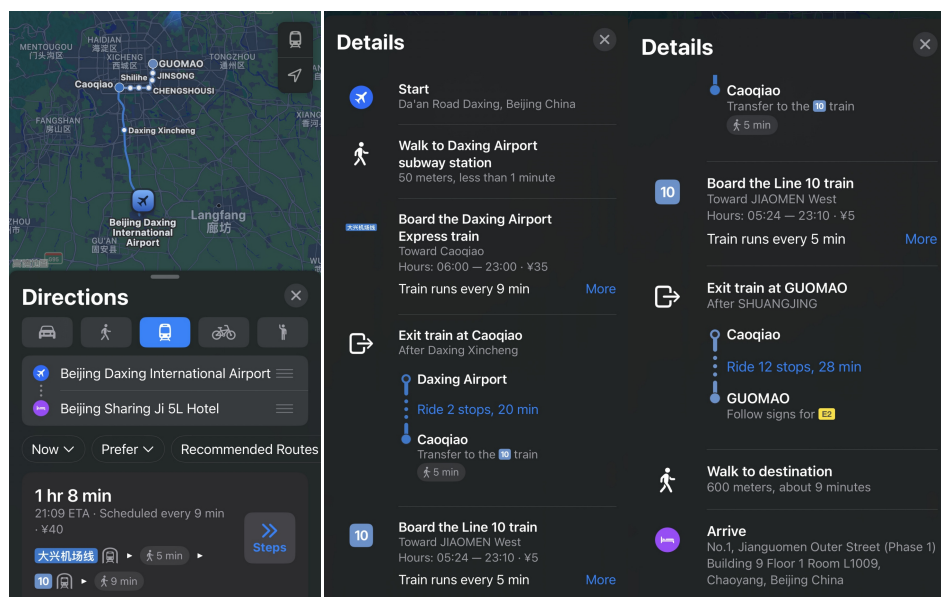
HAIDIAN
海淀区
MENTOUGOU
门头沟区
XICHENG
西城区
GUOMAO
JINSONG
TONGZHOU
通州区
Shilihe
Caoqiao
CHENGSHOUSI
FANGSHAN
房山区
Daxing Xincheng
Beijing Daxing International Airport
Langfang
廊坊
GU'AN
固安县
高德地图

Directions

Beijing Daxing International Airport
Beijing Sharing Ji 5L Hotel

Now
Prefer
Recommended Routes

1 hr 8 min
21:09 ETA · Scheduled every 9 min · ¥40
大兴机场线 5 min
10 9 min
Steps

Details

Start
Da'an Road Daxing, Beijing China

Walk to Daxing Airport subway station
50 meters, less than 1 minute

大兴机场线
Board the Daxing Airport Express train
Toward Caoqiao
Hours: 06:00 — 23:00 · ¥35
Train runs every 9 min
More

Exit train at Caoqiao
After Daxing Xincheng
Daxing Airport
Ride 2 stops, 20 min
Caoqiao
Transfer to the 10 train
5 min

10
Board the Line 10 train
Toward JIAOMEN West
Hours: 05:24 — 23:10 · ¥5
Train runs every 5 min
More

Details

Caoqiao
Transfer to the 10 train
5 min

10
Board the Line 10 train
Toward JIAOMEN West
Hours: 05:24 — 23:10 · ¥5
Train runs every 5 min
More

Exit train at GUOMAO
After SHUANGJING
Caoqiao
Ride 12 stops, 28 min
GUOMAO
Follow signs for E2

Walk to destination
600 meters, about 9 minutes

Arrive
No.1, Jianguomen Outer Street (Phase 1) Building 9 Floor 1 Room L1009, Chaoyang, Beijing China